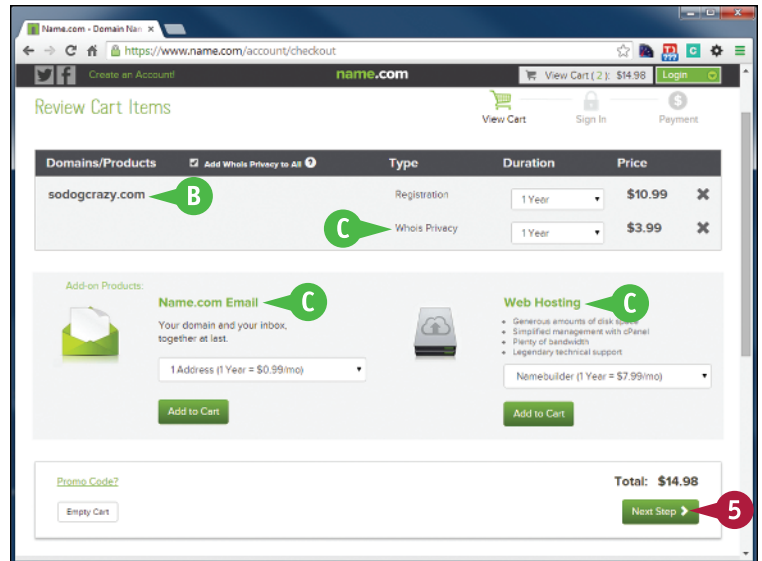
Name.com - Domain Nam ×

https://www.name.com/account/checkout

Create an Account!

name.com

View Cart ( 2 ): $14.98

Login

Review Cart Items

View Cart

Sign In

Payment

| Domains/Products | Add WhoIs Privacy to All | Type | Duration | Price | |
|---|---|---|---|---|---|
| sodogcrazy.com | | Registration | 1 Year | $10.99 | ✖ |
| | | WhoIs Privacy | 1 Year | $3.99 | ✖ |

B

C

Add-on Products:

Name.com Email

C

Your domain and your inbox, together at last.

1 Address (1 Year = $0.99/mo)

Add to Cart

Web Hosting

C

• Generous amounts of disk space
• Simplified management with cPanel
• Plenty of bandwidth
• Legendary technical support

Namebuilder (1 Year = $7.99/mo)

Add to Cart

Promo Code?

Empty Cart

Total: $14.98

Next Step

5